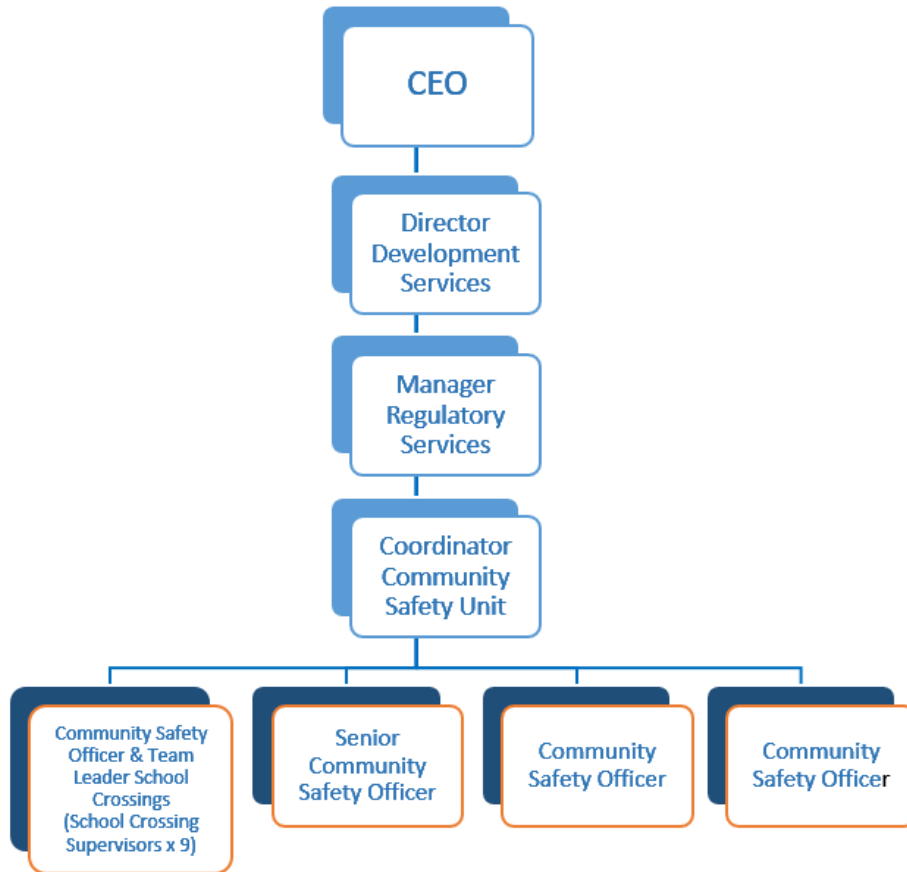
CEO

Director Development Services

Manager Regulatory Services

Coordinator Community Safety Unit

Community Safety Officer & Team Leader School Crossings (School Crossing Supervisors x 9)

Senior Community Safety Officer

Community Safety Officer

Community Safety Officer